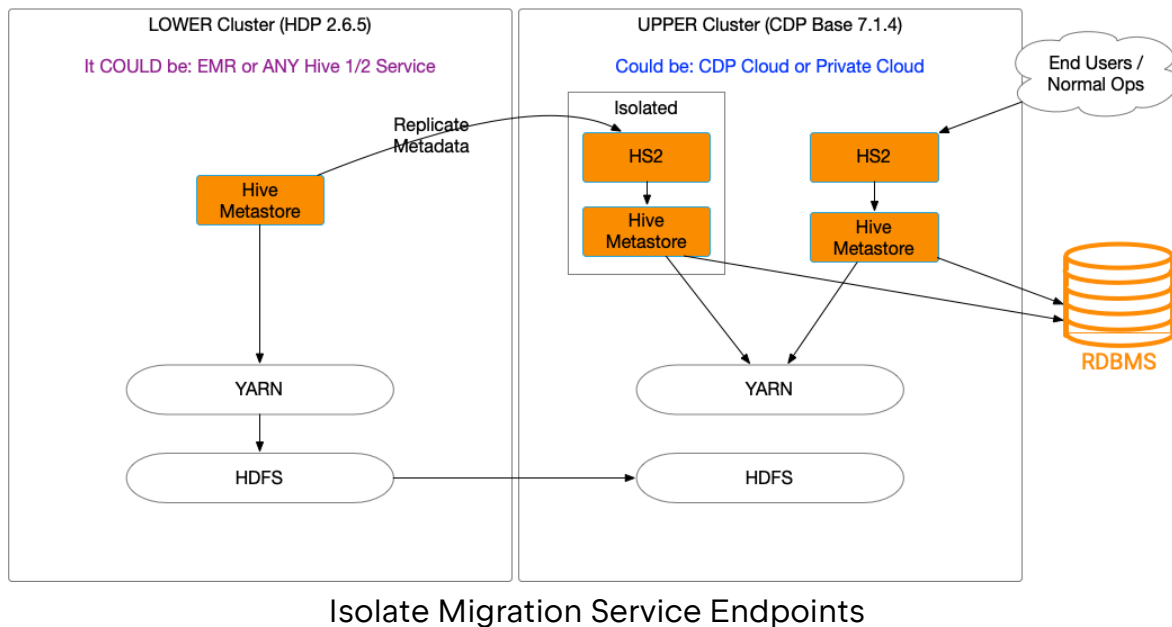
LOWER Cluster (HDP 2.6.5)

It COULD be: EMR or ANY Hive 1/2 Service

Replicate Metadata

Hive Metastore

YARN

HDFS

UPPER Cluster (CDP Base 7.1.4)

Could be: CDP Cloud or Private Cloud

Isolated

HS2

Hive Metastore

HS2

Hive Metastore

End Users / Normal Ops

YARN

HDFS

RDBMS

Isolate Migration Service Endpoints